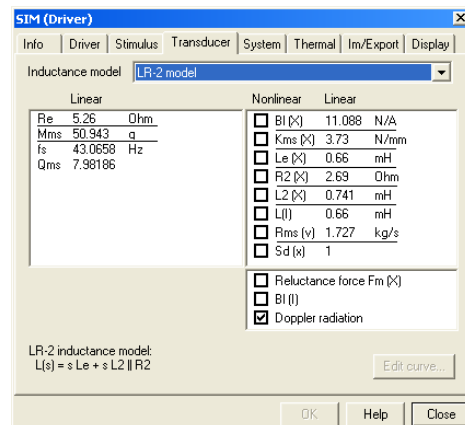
SIM (Driver)

Info | Driver | Stimulus | Transducer | System | Thermal | Im/Export | Display

Inductance model LR-2 model

Linear

| | | |
|---|---|---|
| Re | 5.26 | Ohm |
| Mms | 50.943 | g |
| fs | 43.0658 | Hz |
| Qms | 7.98186 | |

Nonlinear Linear

| | | |
|---|---|---|
| Bl (X) | 11.088 | N/A |
| Kms (X) | 3.73 | N/mm |
| Le (X) | 0.66 | mH |
| R2 (X) | 2.69 | Ohm |
| L2 (X) | 0.741 | mH |
| L(I) | 0.66 | mH |
| Rms (v) | 1.727 | kg/s |
| Sd (x) | 1 | |

Reluctance force Fm (X)
Bl (I)
Doppler radiation

LR-2 inductance model:
L(s) = s Le + s L2 || R2

Edit curve...

OK Help Close